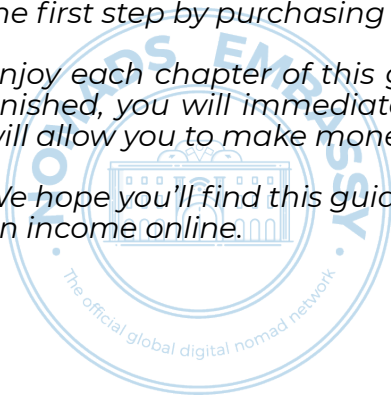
he first step by purchasing

njoy each chapter of this g
nished, you will immediate
vill allow you to make mone

Ve hope you'll find this guid
n income online.

NOMADS EMBASSY
The official global digital nomad network